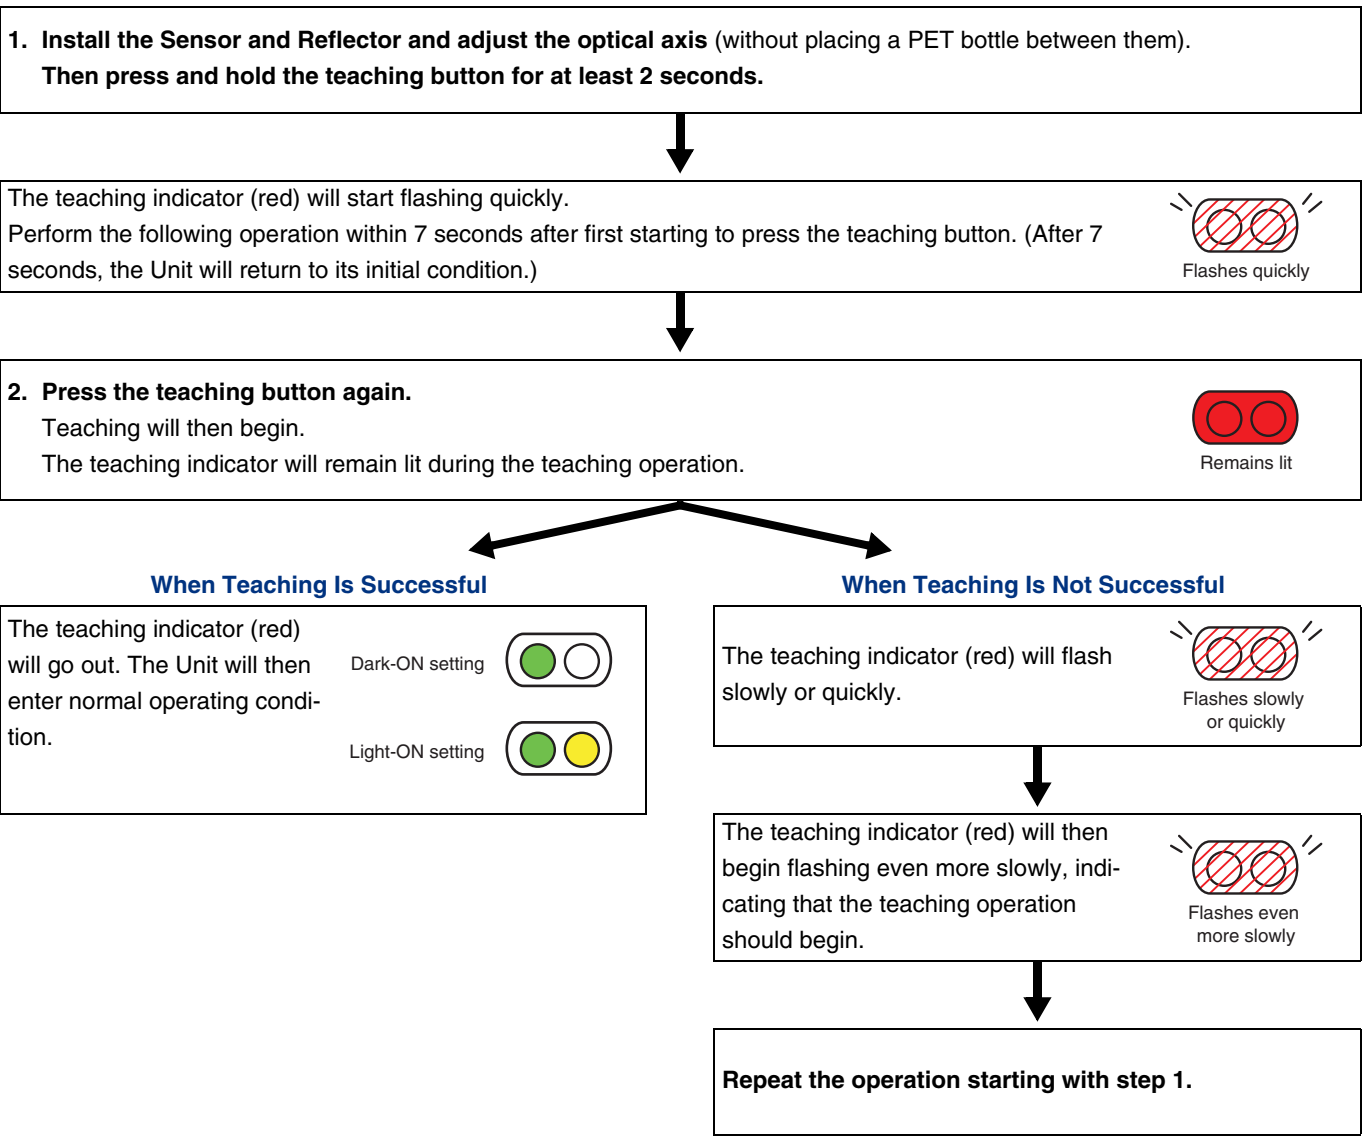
1. **Install the Sensor and Reflector and adjust the optical axis** (without placing a PET bottle between them). **Then press and hold the teaching button for at least 2 seconds.**

The teaching indicator (red) will start flashing quickly.
Perform the following operation within 7 seconds after first starting to press the teaching button. (After 7 seconds, the Unit will return to its initial condition.)

Flashes quickly

2. **Press the teaching button again.**
Teaching will then begin.
The teaching indicator will remain lit during the teaching operation.

Remains lit

When Teaching Is Successful

The teaching indicator (red) will go out. The Unit will then enter normal operating condition.

Dark-ON setting

Light-ON setting

When Teaching Is Not Successful

The teaching indicator (red) will flash slowly or quickly.

Flashes slowly or quickly

The teaching indicator (red) will then begin flashing even more slowly, indicating that the teaching operation should begin.

Flashes even more slowly

**Repeat the operation starting with step 1.**